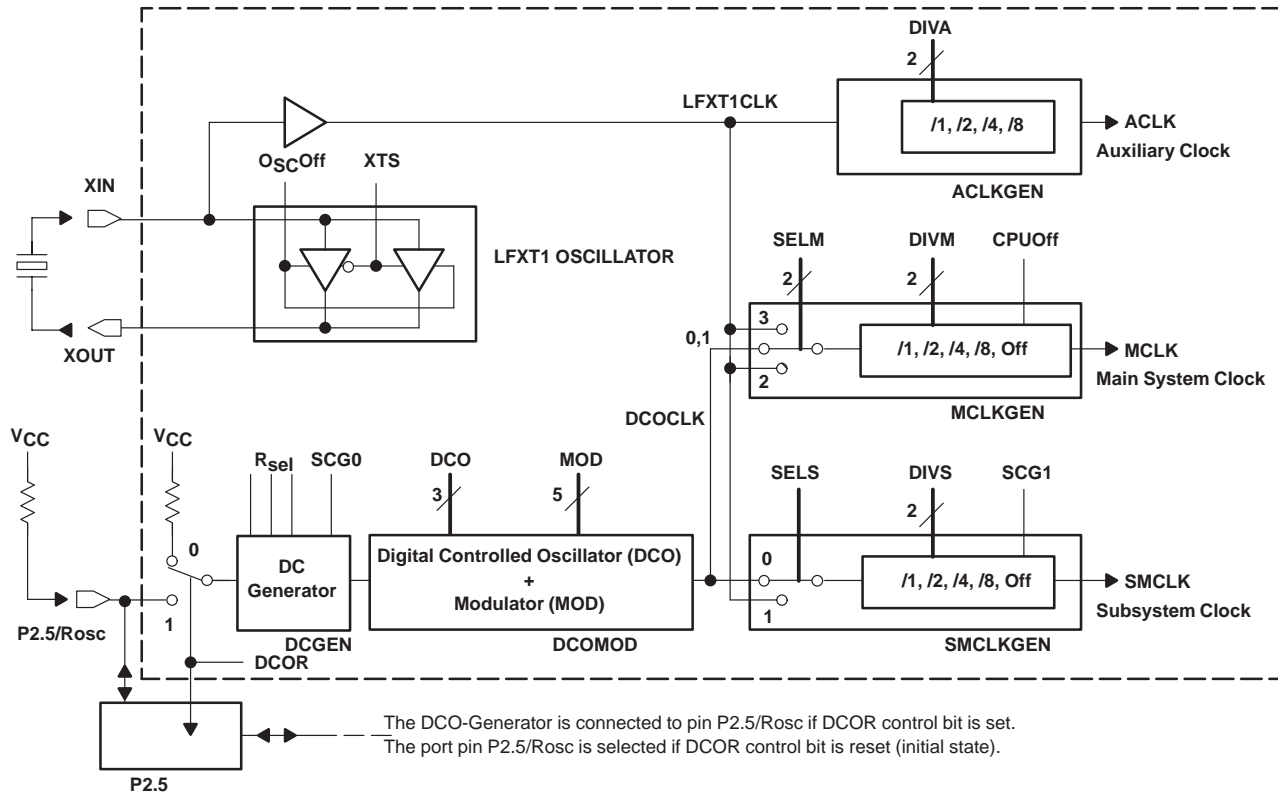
DIVA

2

LFXT1CLK

/1, /2, /4, /8

ACLK

Auxiliary Clock

ACLKGEN

$O_{SC}Off$

XTS

XIN

LFXT1 OSCILLATOR

SELM

DIVM

CPUOff

2

2

3

0,1

/1, /2, /4, /8, Off

MCLK

2

Main System Clock

XOUT

MCLKGEN

DCOCLK

$V_{CC}$

$V_{CC}$

$R_{sel}$

SCG0

DCO

MOD

SELS

DIVS

SCG1

3

5

2

0

DC Generator

Digital Controlled Oscillator (DCO) + Modulator (MOD)

0

/1, /2, /4, /8, Off

SMCLK

1

1

Subsystem Clock

P2.5/Rosc

DCGEN

DCOMOD

SMCLKGEN

DCOR

The DCO-Generator is connected to pin P2.5/Rosc if DCOR control bit is set.
The port pin P2.5/Rosc is selected if DCOR control bit is reset (initial state).

P2.5